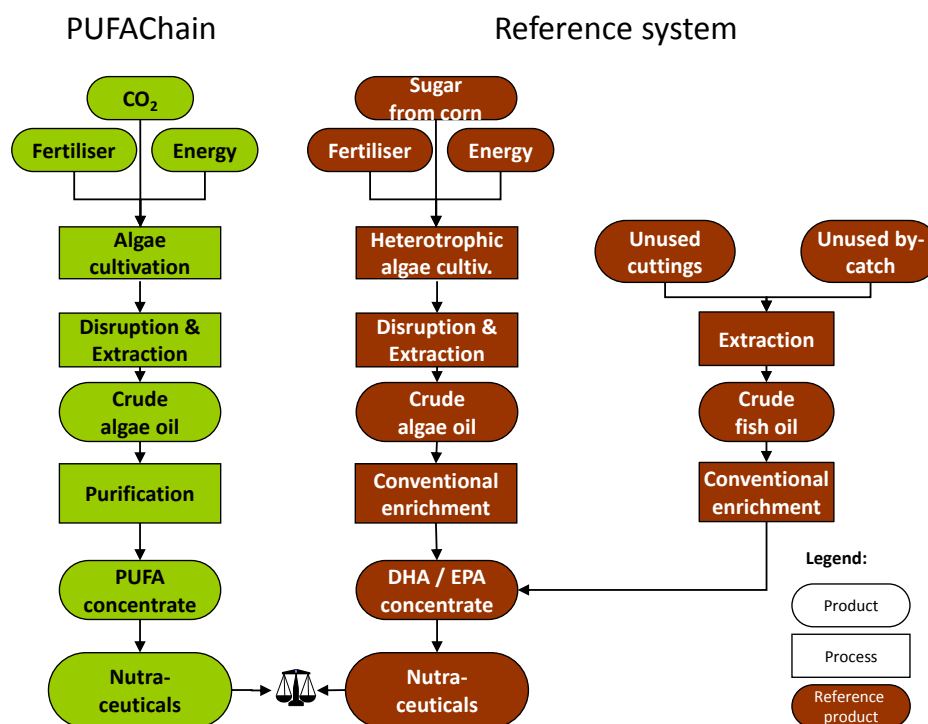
PUFAChain

Reference system

$CO_2$

Fertiliser

Energy

Algae cultivation

Disruption & Extraction

Crude algae oil

Purification

PUFA concentrate

Nutra-ceuticals

Sugar from corn

Fertiliser

Energy

Heterotrophic algae cultiv.

Disruption & Extraction

Crude algae oil

Conventional enrichment

DHA / EPA concentrate

Nutra-ceuticals

Unused cuttings

Unused by-catch

Extraction

Crude fish oil

Conventional enrichment

Legend:

Product

Process

Reference product